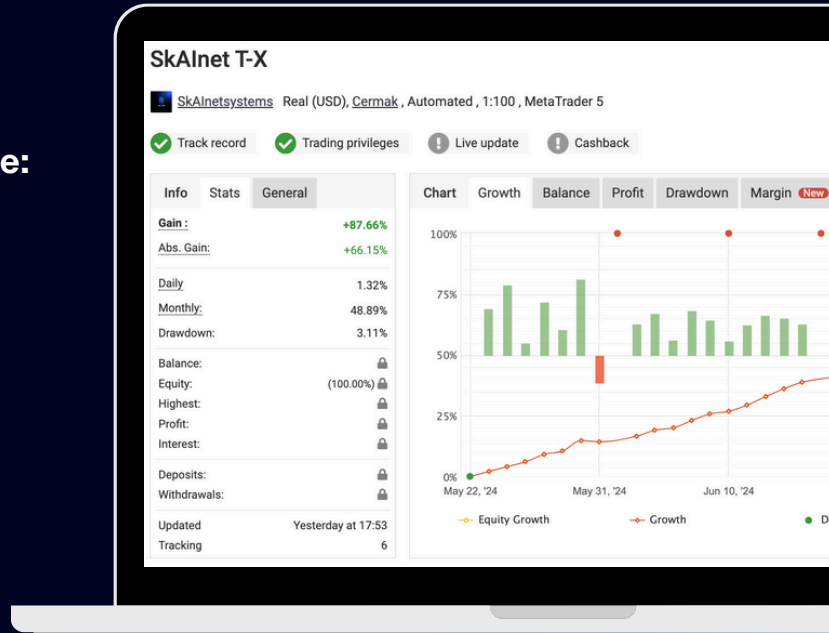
e:

SkAInet T-X

SkAInetsystems Real (USD), Cermak , Automated , 1:100 , MetaTrader 5

Track record Trading privileges Live update Cashback

Info Stats General

| | |
|---|---|
| Gain : | +87.66% |
| Abs. Gain: | +66.15% |
| Daily | 1.32% |
| Monthly: | 48.89% |
| Drawdown: | 3.11% |
| Balance: | |
| Equity: | (100.00%) |
| Highest: | |
| Profit: | |
| Interest: | |
| Deposits: | |
| Withdrawals: | |
| Updated | Yesterday at 17:53 |
| Tracking | 6 |

Chart Growth Balance Profit Drawdown Margin New

100%
75%
50%
25%
0%
May 22, '24
May 31, '24
Jun 10, '24

Equity Growth Growth D